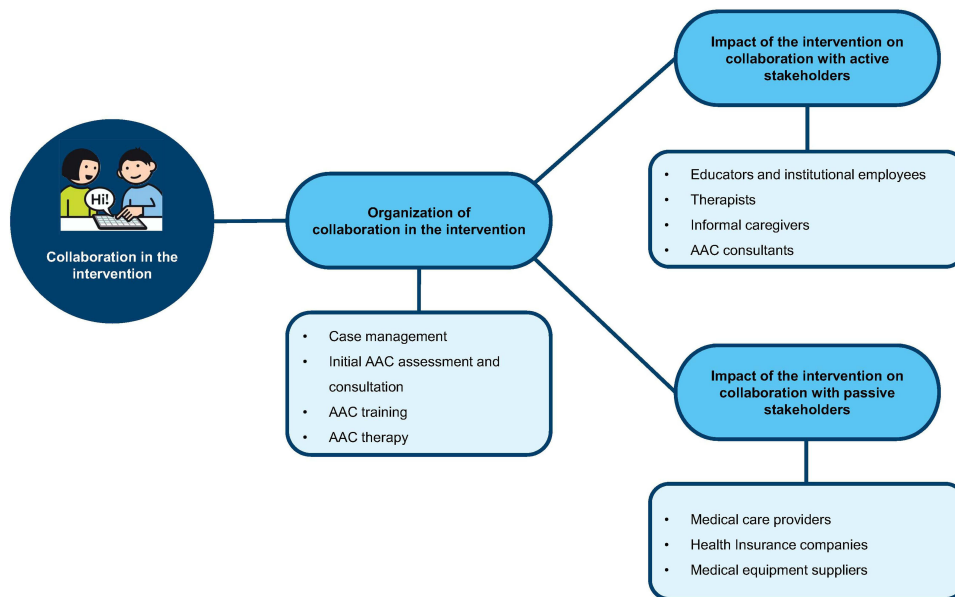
Hi!

Collaboration in the intervention

Organization of collaboration in the intervention

- Case management
- Initial AAC assessment and consultation
- AAC training
- AAC therapy

Impact of the intervention on collaboration with active stakeholders

- Educators and institutional employees
- Therapists
- Informal caregivers
- AAC consultants

Impact of the intervention on collaboration with passive stakeholders

- Medical care providers
- Health Insurance companies
- Medical equipment suppliers